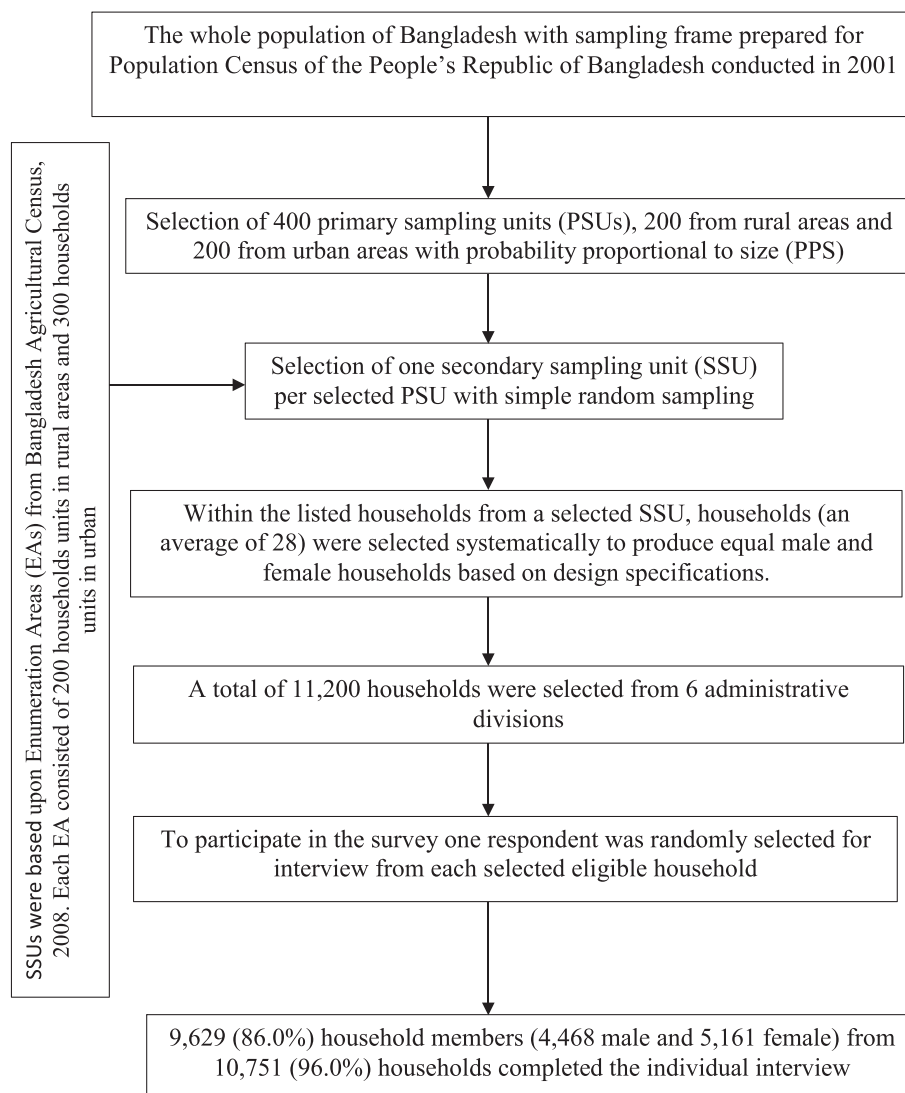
The whole population of Bangladesh with sampling frame prepared for Population Census of the People's Republic of Bangladesh conducted in 2001

SSUs were based upon Enumeration Areas (EAs) from Bangladesh Agricultural Census, 2008. Each EA consisted of 200 households units in rural areas and 300 households units in urban

Selection of 400 primary sampling units (PSUs), 200 from rural areas and 200 from urban areas with probability proportional to size (PPS)

Selection of one secondary sampling unit (SSU) per selected PSU with simple random sampling

Within the listed households from a selected SSU, households (an average of 28) were selected systematically to produce equal male and female households based on design specifications.

A total of 11,200 households were selected from 6 administrative divisions

To participate in the survey one respondent was randomly selected for interview from each selected eligible household

9,629 (86.0%) household members (4,468 male and 5,161 female) from 10,751 (96.0%) households completed the individual interview